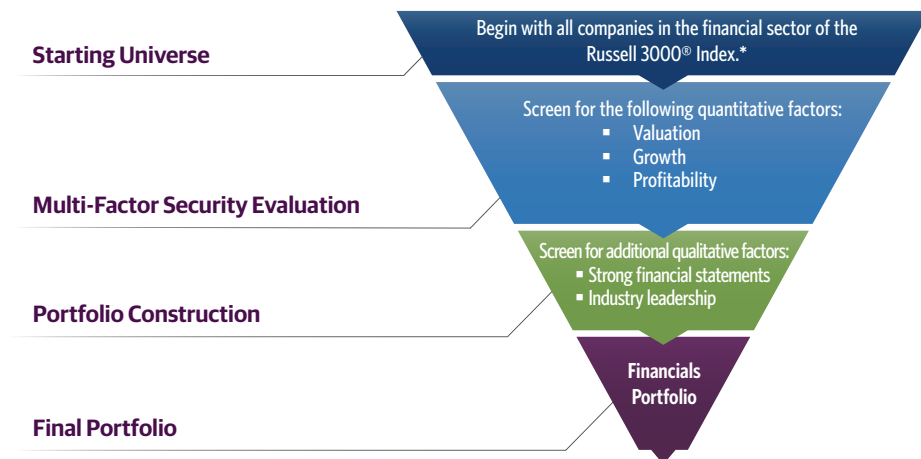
Starting Universe

Begin with all companies in the financial sector of the Russell 3000® Index.*

Multi-Factor Security Evaluation

Screen for the following quantitative factors:
- Valuation
- Growth
- Profitability

Portfolio Construction

Screen for additional qualitative factors:
- Strong financial statements
- Industry leadership

Final Portfolio

Financials Portfolio